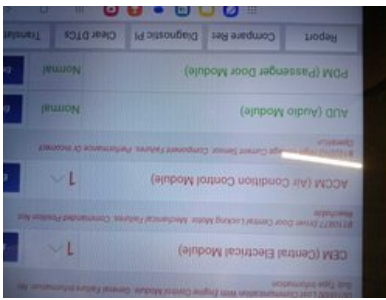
Report
Compare Res
Diagnostic Pl
Clear DTCs
Translat

PDM (Passenger Door Module)
Normal

AUD (Audio Module)
Normal

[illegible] Current Sensor: Component Failure, Performance Or Incorrect Operation

ACCM (Air Condition Control Module)
1

B1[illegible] Driver Door Central Locking Motor: Mechanical Failures, Commanded Position Not Reachable

CEM (Central Electrical Module)
1

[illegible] Lost Communication With Engine Control Module: General Failure Information, No Sub Type Information